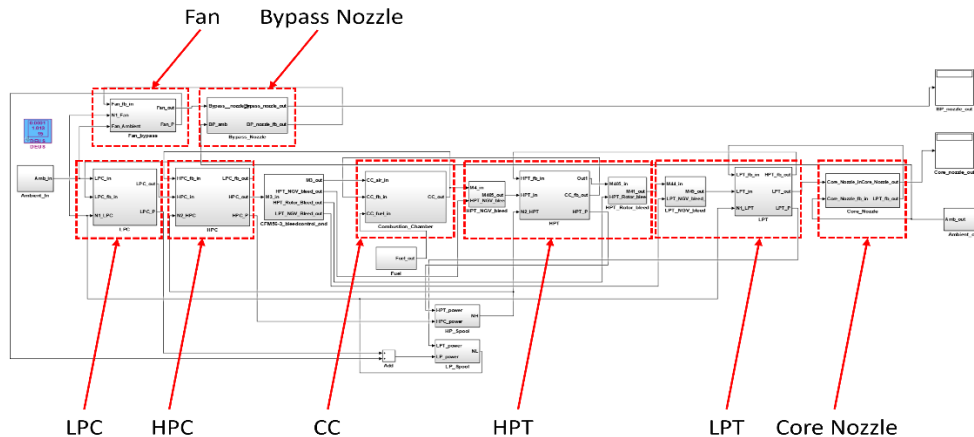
Fan

Bypass Nozzle

Fan_fb_in
N1_Fan
Fan_Ambient
Fan_out
Fan_P
Fan_bypass

Bypass_nozzle_in
BP_amb
Bypass_nozzle_out
BP_nozzle_fb_out
Bypass_Nozzle

BP_nozzle_out

Amb_in
Ambient_in

LPC_in
LPC_fb_in
N1_LPC
LPC_out
LPC_fb_out
LPC_P
LPC

LPC_fb_in
LPC_in
N2_HPC
HPC_out
HPC_fb_out
HPC_P
HPC

N3_in
N3_out
HPT_NGV_bleed_out
HPT_Rotor_Bleed_out
LPT_NGV_Bleed_out
CFM56-3_bleedcontrol_end

CC_air_in
CC_fb_in
CC_fuel_in
CC_out
Combustion_Chamber

Fuel_out
Fuel

M4_in
M405_out
HPT_NGV_bleed

HPT_fb_in
HPT_in
N2_HPT
Out1
CC_fb_out
HPT_P
HPT

M45_in
M45_out
LPT_Rotor_bleed
HPT_Rotor_bleed

M48_in
M48_out
LPT_NGV_bleed

LPT_fb_in
LPT_in
N1_LPT
HPT_fb_out
LPT_out
LPT_P
LPT

Core_Nozzle_in
Core_Nozzle_fb_in
Core_Nozzle_out
LPT_fb_out
Core_Nozzle

Core_nozzle_out

Amb_out
Ambient_out

HPT_power
HPC_power
N4
HP_Spool

LPT_power
LP_power
N1
LP_Spool

Add

LPC

HPC

CC

HPT

LPT

Core Nozzle